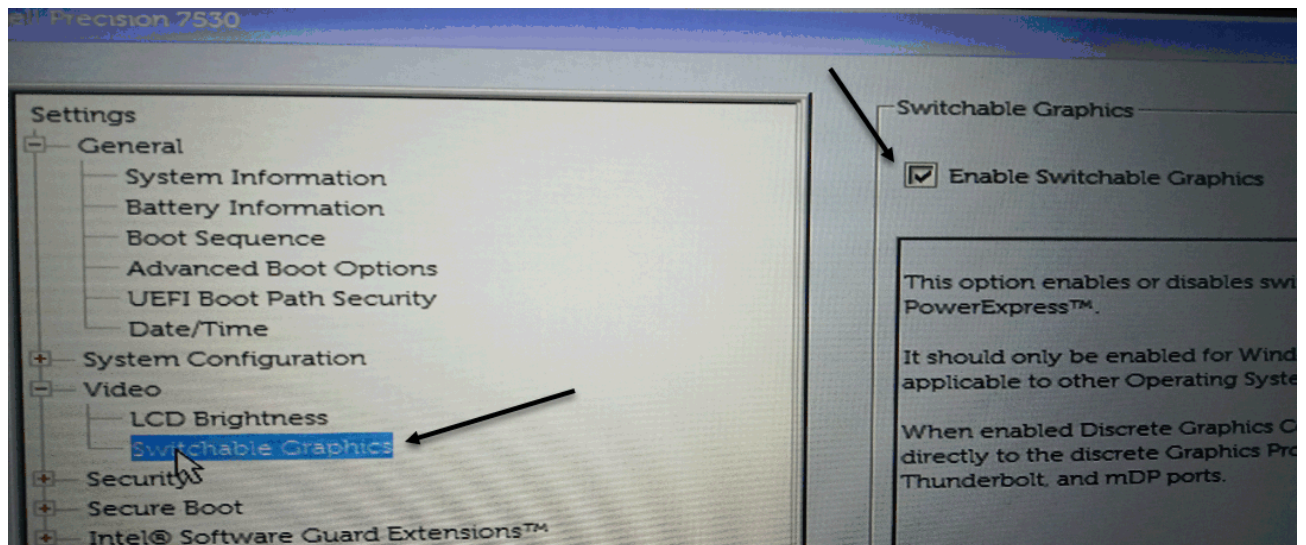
ell Precision 7530

Settings
General
System Information
Battery Information
Boot Sequence
Advanced Boot Options
UEFI Boot Path Security
Date/Time
System Configuration
Video
LCD Brightness
Switchable Graphics
Security
Secure Boot
Intel® Software Guard Extensions™

Switchable Graphics

Enable Switchable Graphics

This option enables or disables swi
PowerExpress™.

It should only be enabled for Wind
applicable to other Operating Syste

When enabled Discrete Graphics C
directly to the discrete Graphics Pro
Thunderbolt, and mDP ports.